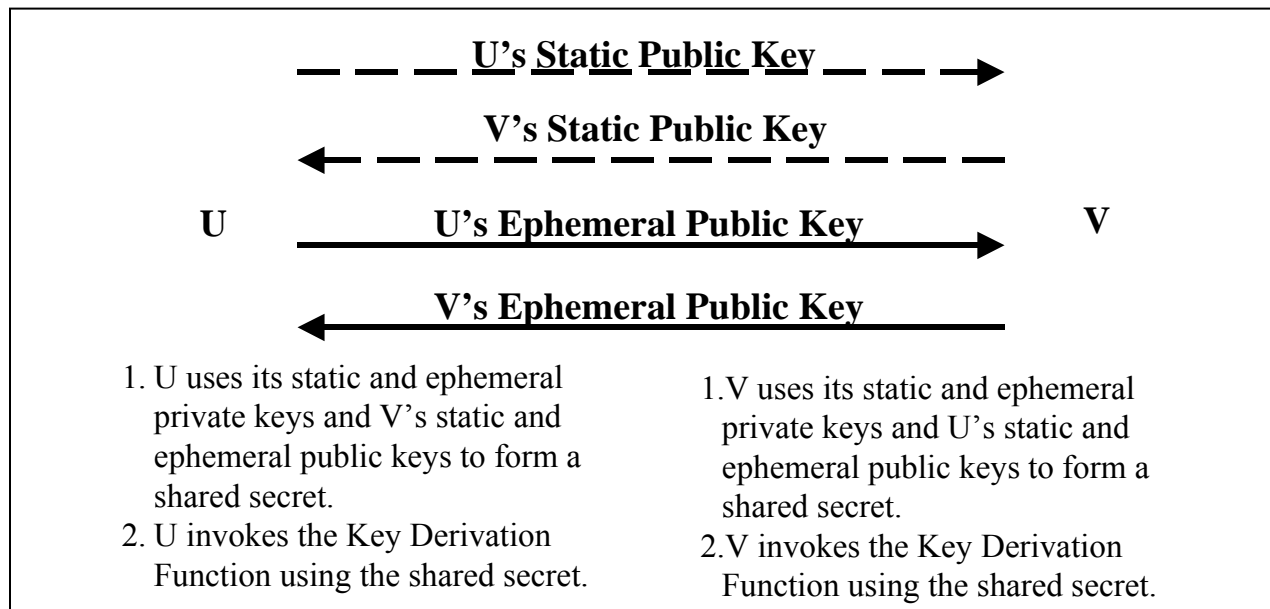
U's Static Public Key

V's Static Public Key

U

U's Ephemeral Public Key

V

V's Ephemeral Public Key

1. U uses its static and ephemeral private keys and V's static and ephemeral public keys to form a shared secret.
2. U invokes the Key Derivation Function using the shared secret.

1.V uses its static and ephemeral private keys and U's static and ephemeral public keys to form a shared secret.
2.V invokes the Key Derivation Function using the shared secret.